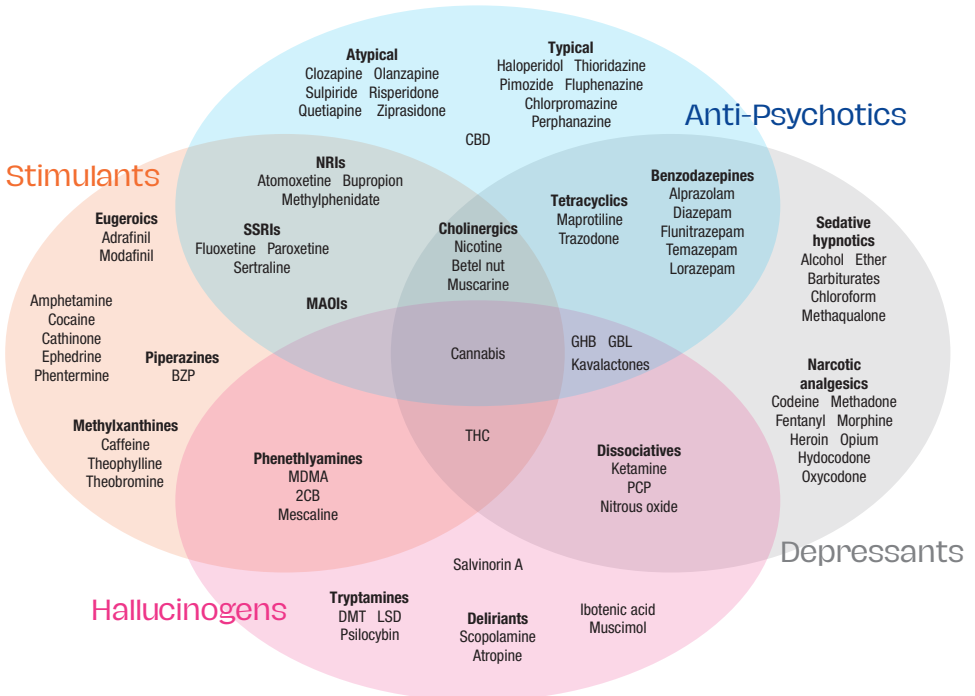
Atypical
Clozapine Olanzapine
Sulpiride Risperidone
Quetiapine Ziprasidone

Typical
Haloperidol Thioridazine
Pimozide Fluphenazine
Chlorpromazine
Perphanazine

Anti-Psychotics

CBD

Stimulants

NRIs
Atomoxetine Bupropion
Methylphenidate

SSRIs
Fluoxetine Paroxetine
Sertraline

MAOIs

Eugeroics
Adrafinil
Modafinil

Amphetamine
Cocaine
Cathinone
Ephedrine
Phentermine

Piperazines
BZP

Methylxanthines
Caffeine
Theophylline
Theobromine

Cholinergics
Nicotine
Betel nut
Muscarine

Tetracyclics
Maprotiline
Trazodone

Benzodazepines
Alprazolam
Diazepam
Flunitrazepam
Temazepam
Lorazepam

Sedative hypnotics
Alcohol Ether
Barbiturates
Chloroform
Methaqualone

Cannabis

GHB GBL
Kavalactones

Narcotic analgesics
Codeine Methadone
Fentanyl Morphine
Heroin Opium
Hydocodone
Oxycodone

THC

Phenethlyamines
MDMA
2CB
Mescaline

Dissociatives
Ketamine
PCP
Nitrous oxide

Depressants

Salvinorin A

Hallucinogens

Tryptamines
DMT LSD
Psilocybin

Deliriants
Scopolamine
Atropine

Ibotenic acid
Muscimol